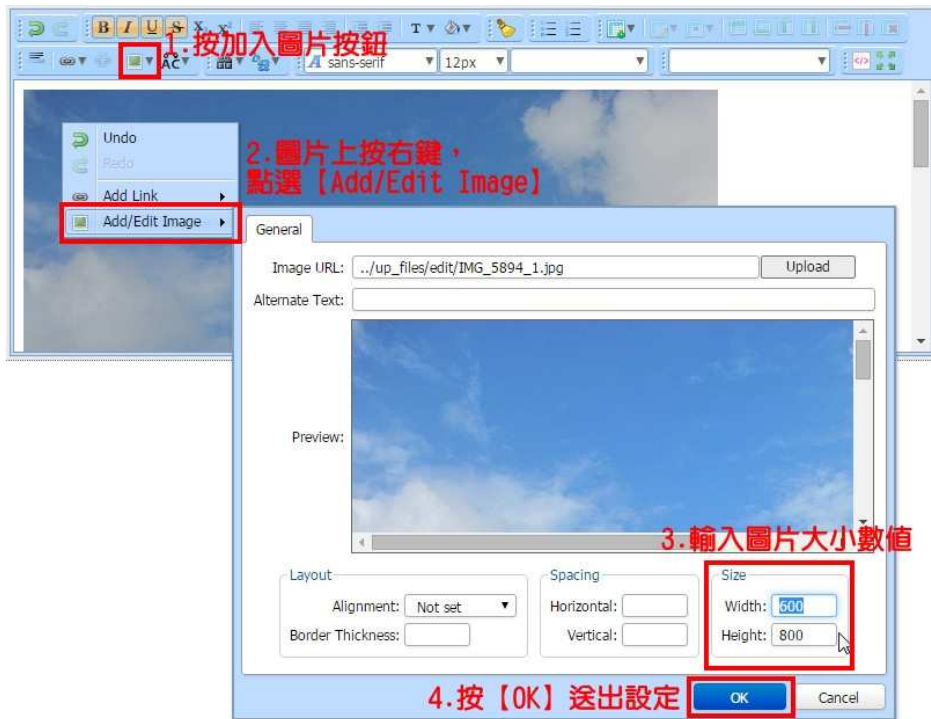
1.按加入圖片按鈕

sans-serif 12px

Undo
Redo
Add Link
Add/Edit Image

2.圖片上按右鍵，點選【Add/Edit Image】

General

Image URL: ../up_files/edit/IMG_5894_1.jpg Upload

Alternate Text:

Preview:

3.輸入圖片大小數值

Layout
Alignment: Not set
Border Thickness:

Spacing
Horizontal:
Vertical:

Size
Width: 600
Height: 800

4.按【OK】送出設定 OK Cancel